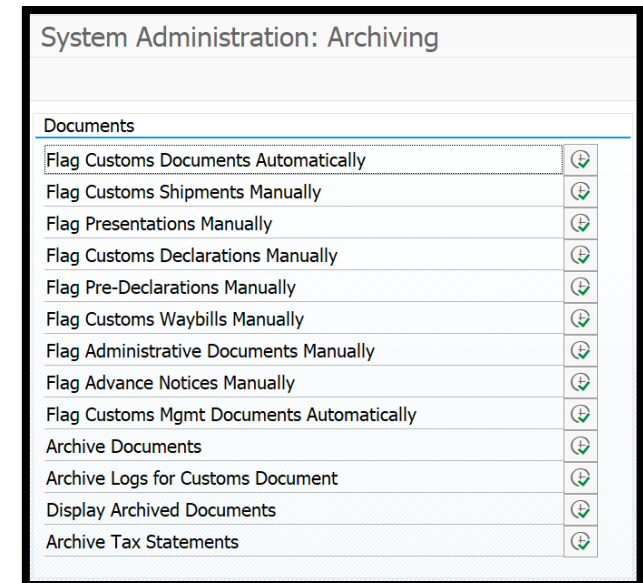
System Administration: Archiving

Documents

Flag Customs Documents Automatically
Flag Customs Shipments Manually
Flag Presentations Manually
Flag Customs Declarations Manually
Flag Pre-Declarations Manually
Flag Customs Waybills Manually
Flag Administrative Documents Manually
Flag Advance Notices Manually
Flag Customs Mgmt Documents Automatically
Archive Documents
Archive Logs for Customs Document
Display Archived Documents
Archive Tax Statements